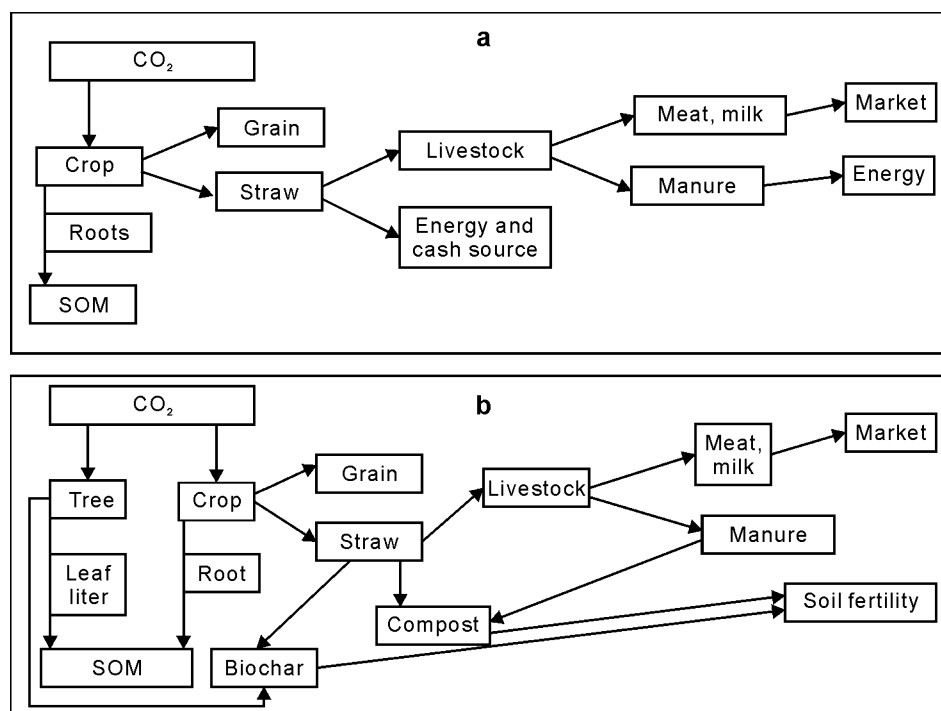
a

$CO_2$

Crop

Grain

Straw

Roots

SOM

Livestock

Energy and cash source

Meat, milk

Market

Manure

Energy

b

$CO_2$

Tree

Crop

Grain

Straw

Leaf liter

Root

SOM

Biochar

Livestock

Compost

Meat, milk

Market

Manure

Soil fertility